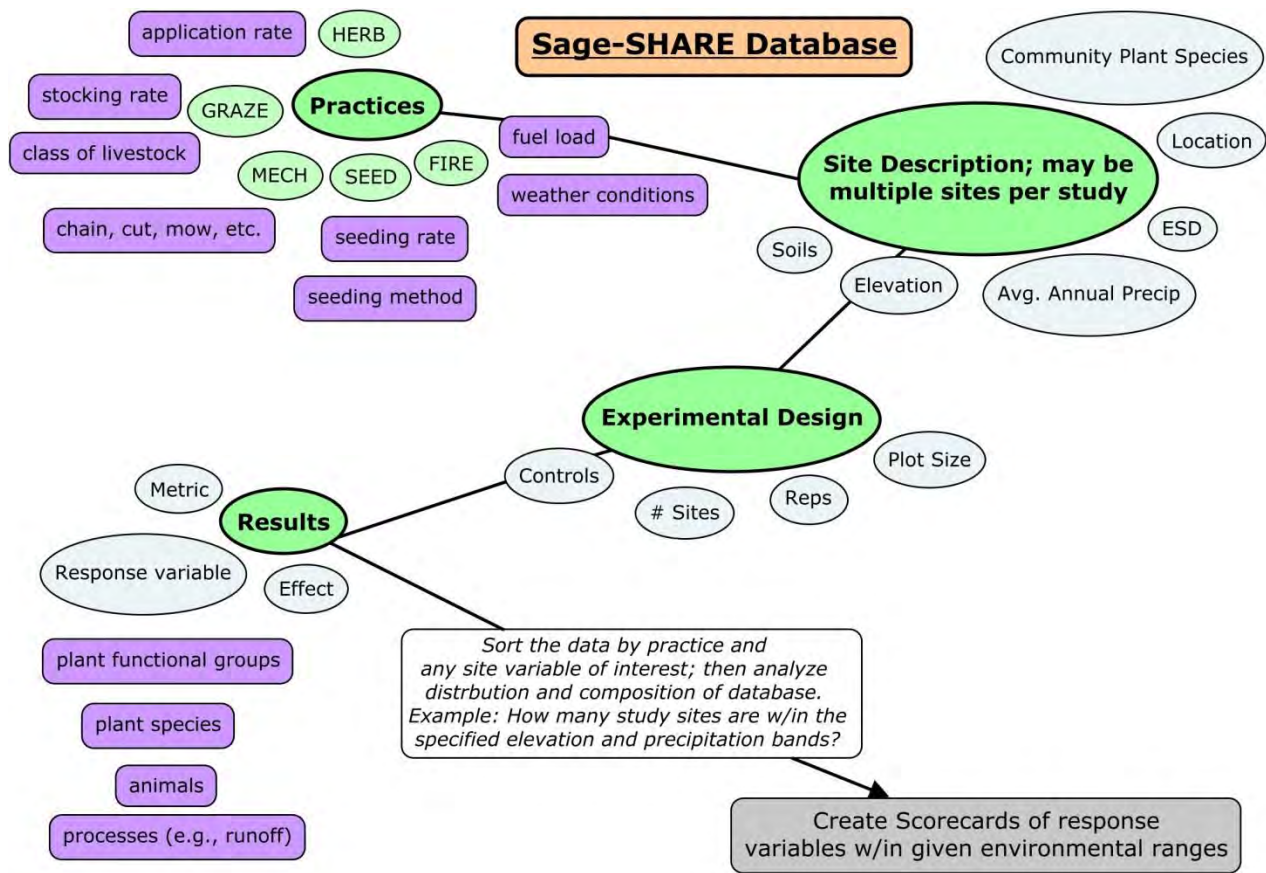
Sage-SHARE Database

application rate
HERB
stocking rate
GRAZE
Practices
class of livestock
MECH
SEED
FIRE
chain, cut, mow, etc.
seeding rate
seeding method
fuel load
weather conditions

Community Plant Species
Location
Site Description; may be multiple sites per study
ESD
Soils
Elevation
Avg. Annual Precip

Experimental Design
Plot Size
Controls
Reps
# Sites

Metric
Results
Response variable
Effect

plant functional groups
plant species
animals
processes (e.g., runoff)

Sort the data by practice and any site variable of interest; then analyze distrbution and composition of database. Example: How many study sites are w/in the specified elevation and precipitation bands?

Create Scorecards of response variables w/in given environmental ranges